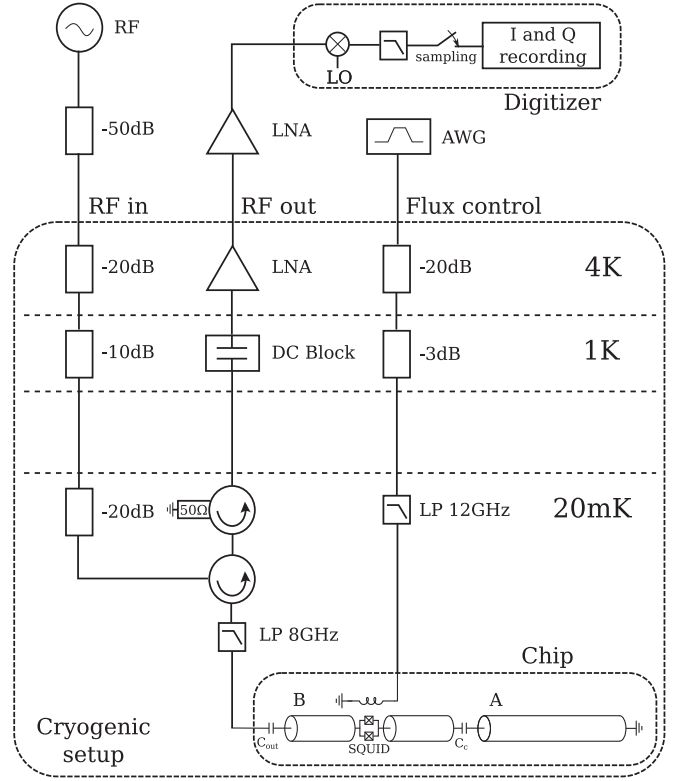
RF

LO

sampling

I and Q recording

Digitizer

-50dB

LNA

AWG

RF in

RF out

Flux control

-20dB

LNA

-20dB

4K

-10dB

DC Block

-3dB

1K

-20dB

50Ω

LP 12GHz

20mK

LP 8GHz

Chip

B

A

$C_{out}$

SQUID

$C_c$

Cryogenic setup